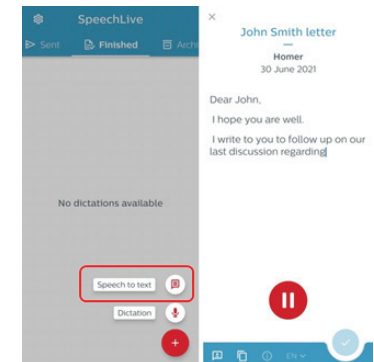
SpeechLive

Sent
Finished
Archi

No dictations available

Speech to text

Dictation

+

×

John Smith letter

Homer

30 June 2021

Dear John,

I hope you are well.

I write to you to follow up on our last discussion regarding

EN